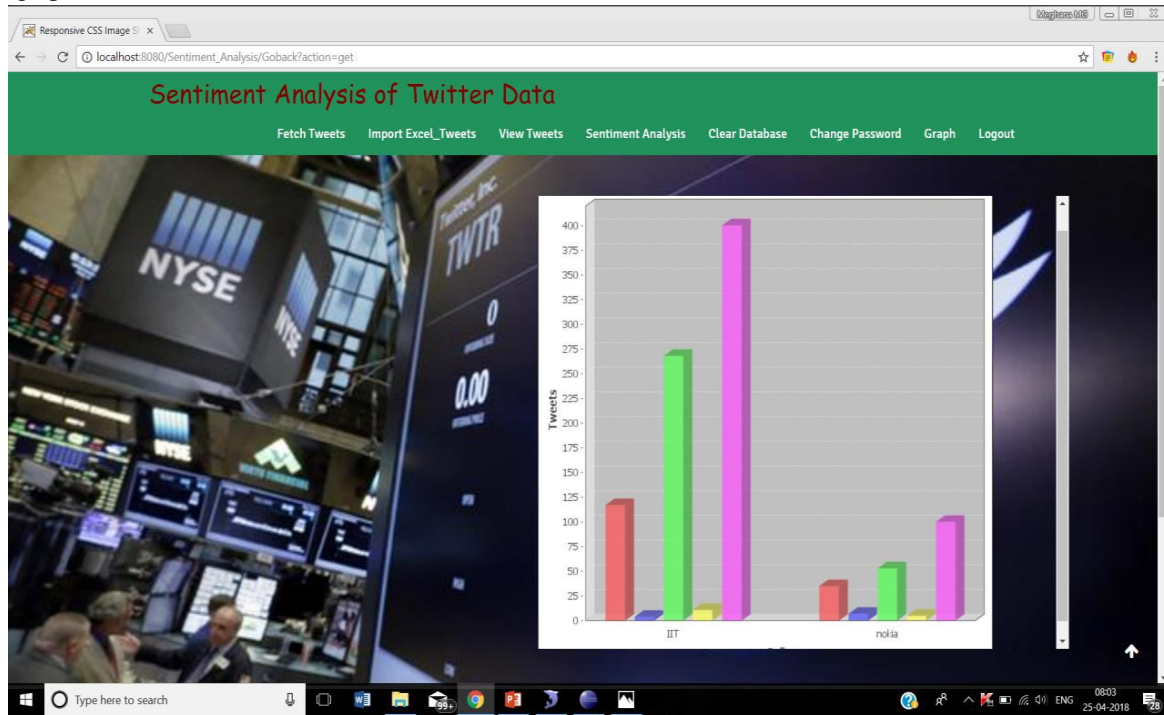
Responsive CSS Image S ×

Meghana MS

localhost:8080/Sentiment_Analysis/Goback?action=get

Sentiment Analysis of Twitter Data

Fetch Tweets Import Excel_Tweets View Tweets Sentiment Analysis Clear Database Change Password Graph Logout

NYSE

Twitter, Inc.

TWTR

0

0.00

Tweets

400
375
350
325
300
275
250
225
200
175
150
125
100
75
50
25
0

IIT

nokia

Type here to search

99+

ENG 08:03 25-04-2018

28